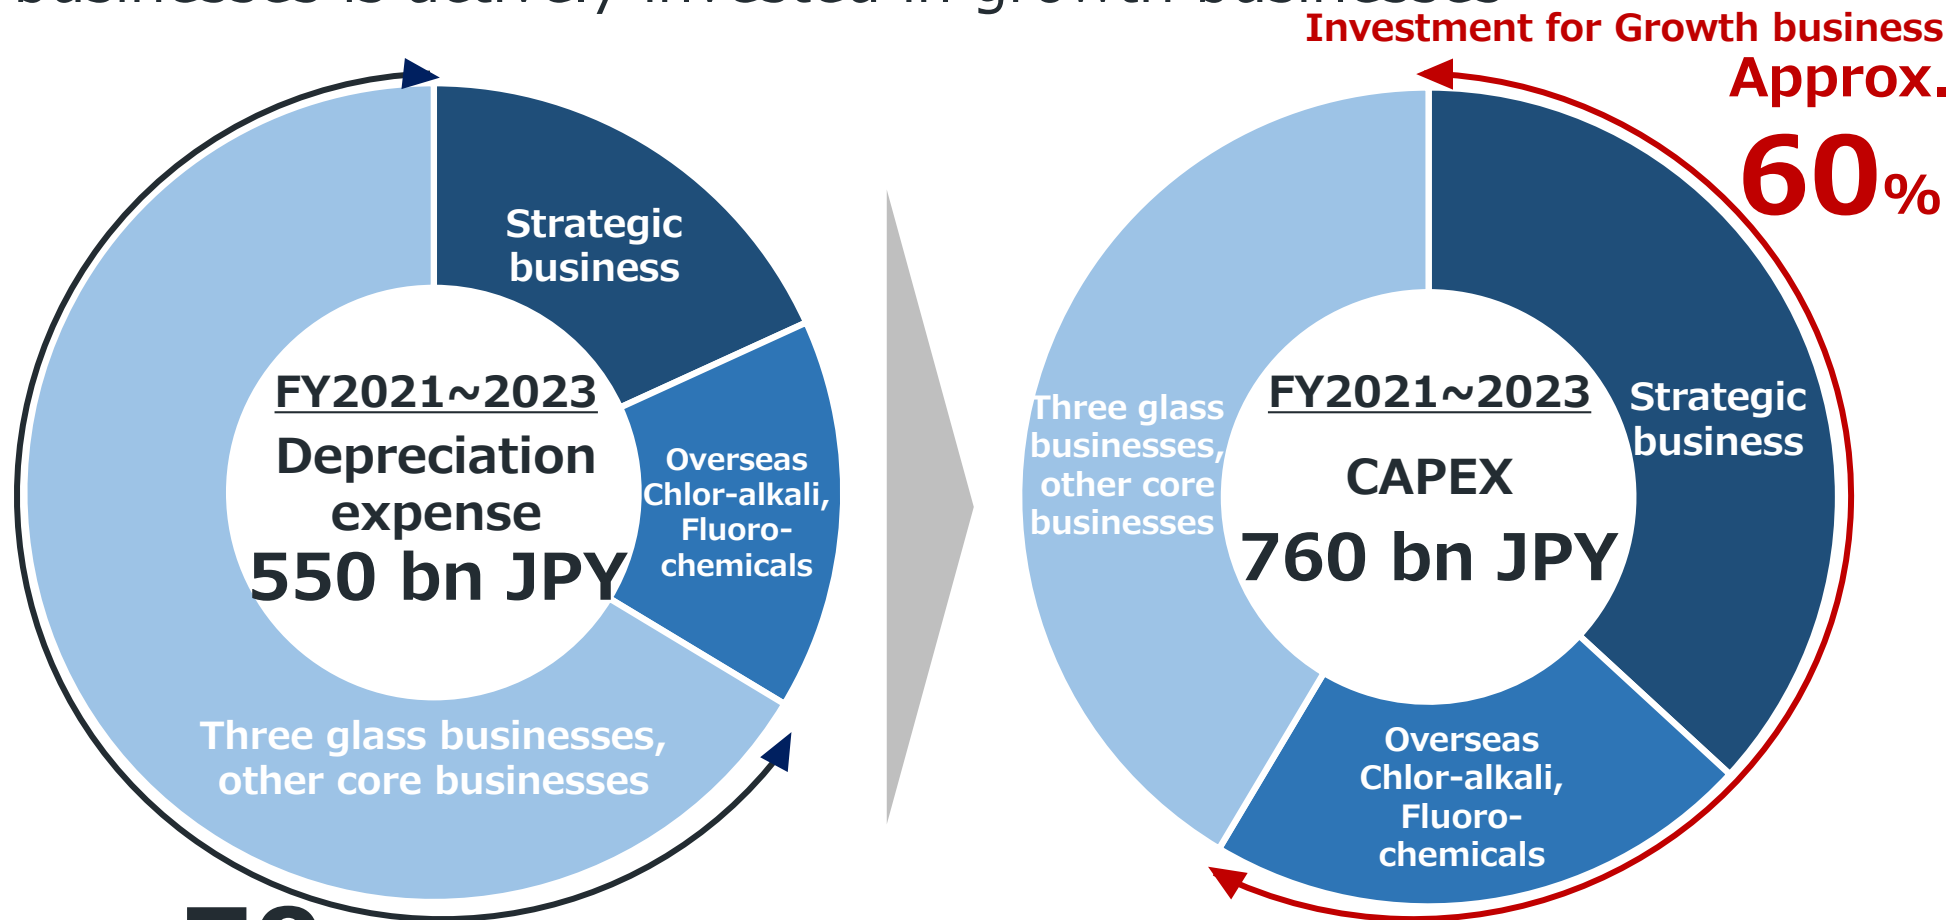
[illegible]

Investment for Growth business
Approx.
60%

Strategic business

FY2021~2023
Depreciation expense
550 bn JPY

Overseas Chlor-alkali, Fluorochemicals

Three glass businesses, other core businesses

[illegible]

Three glass businesses, other core businesses

FY2021~2023
CAPEX
760 bn JPY

Strategic business

Overseas Chlor-alkali, Fluorochemicals